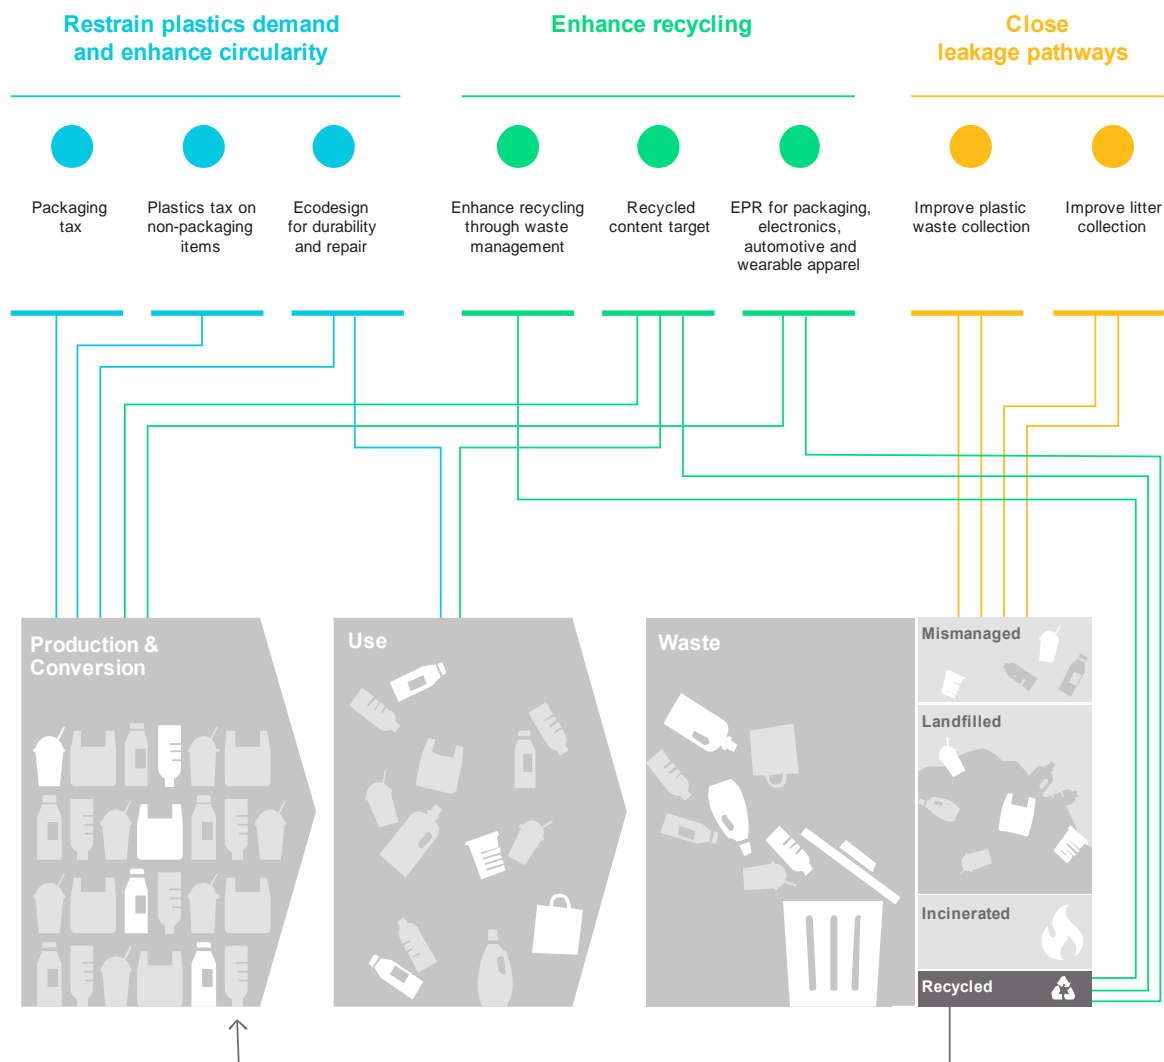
Restrain plastics demand and enhance circularity

Enhance recycling

Close leakage pathways

Packaging tax

Plastics tax on non-packaging items

Ecodesign for durability and repair

Enhance recycling through waste management

Recycled content target

EPR for packaging, electronics, automotive and wearable apparel

Improve plastic waste collection

Improve litter collection

Production & Conversion

Use

Waste

Mismanaged

Landfilled

Incinerated

Recycled